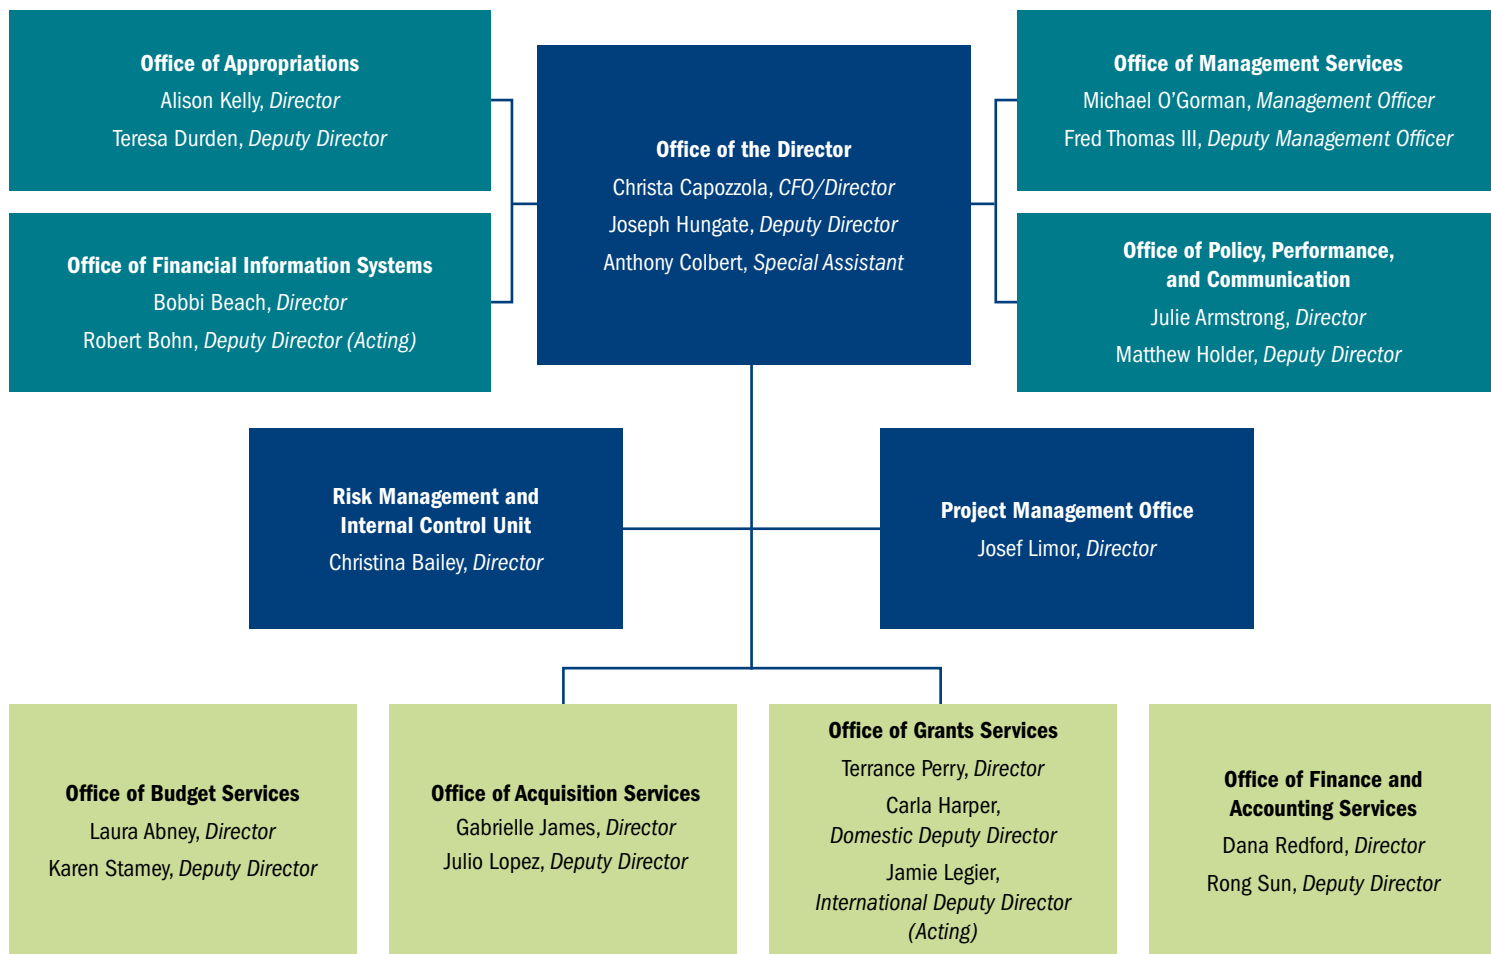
Office of Appropriations
Alison Kelly, Director
Teresa Durden, Deputy Director

Office of Financial Information Systems
Bobbi Beach, Director
Robert Bohn, Deputy Director (Acting)

Office of the Director
Christa Capozzola, CFO/Director
Joseph Hungate, Deputy Director
Anthony Colbert, Special Assistant

Office of Management Services
Michael O'Gorman, Management Officer
Fred Thomas III, Deputy Management Officer

Office of Policy, Performance, and Communication
Julie Armstrong, Director
Matthew Holder, Deputy Director

Risk Management and Internal Control Unit
Christina Bailey, Director

Project Management Office
Josef Limor, Director

Office of Budget Services
Laura Abney, Director
Karen Stamey, Deputy Director

Office of Acquisition Services
Gabrielle James, Director
Julio Lopez, Deputy Director

Office of Grants Services
Terrance Perry, Director
Carla Harper, Domestic Deputy Director
Jamie Legier, International Deputy Director (Acting)

Office of Finance and Accounting Services
Dana Redford, Director
Rong Sun, Deputy Director